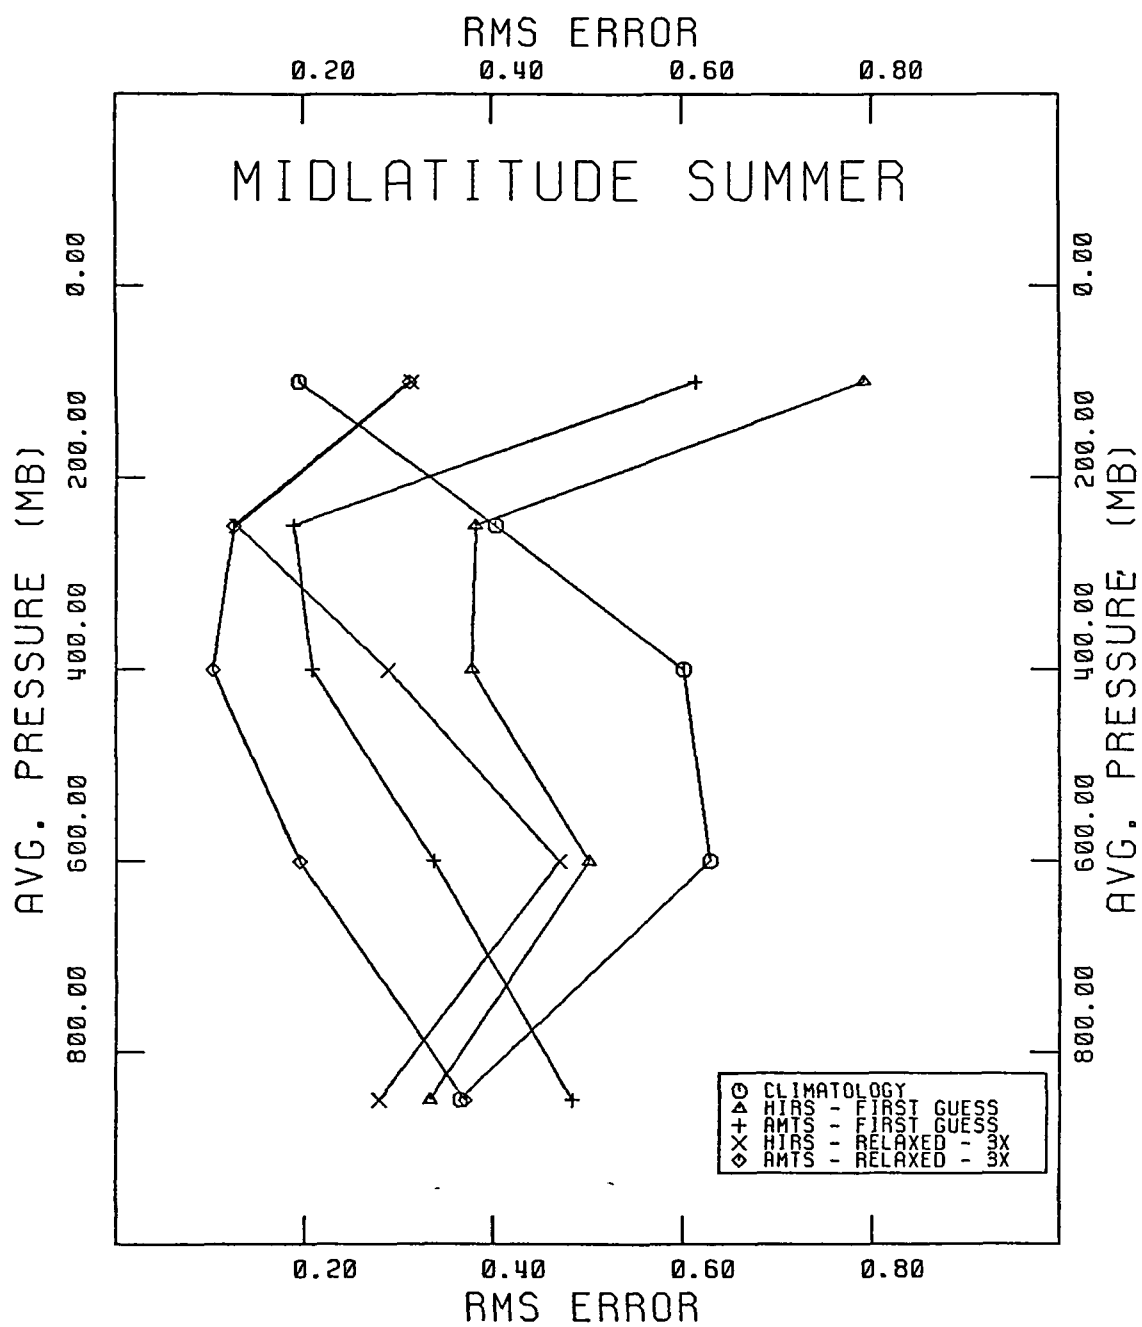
RMS ERROR
0.20 0.40 0.60 0.80

MIDLATITUDE SUMMER

AVG. PRESSURE (MB)
0.00
200.00
400.00
600.00
800.00

AVG. PRESSURE (MB)
0.00
200.00
400.00
600.00
800.00

ⵙ CLIMATOLOGY
△ HIRS - FIRST GUESS
+ AMTS - FIRST GUESS
× HIRS - RELAXED - 3X
◇ AMTS - RELAXED - 3X

0.20 0.40 0.60 0.80
RMS ERROR